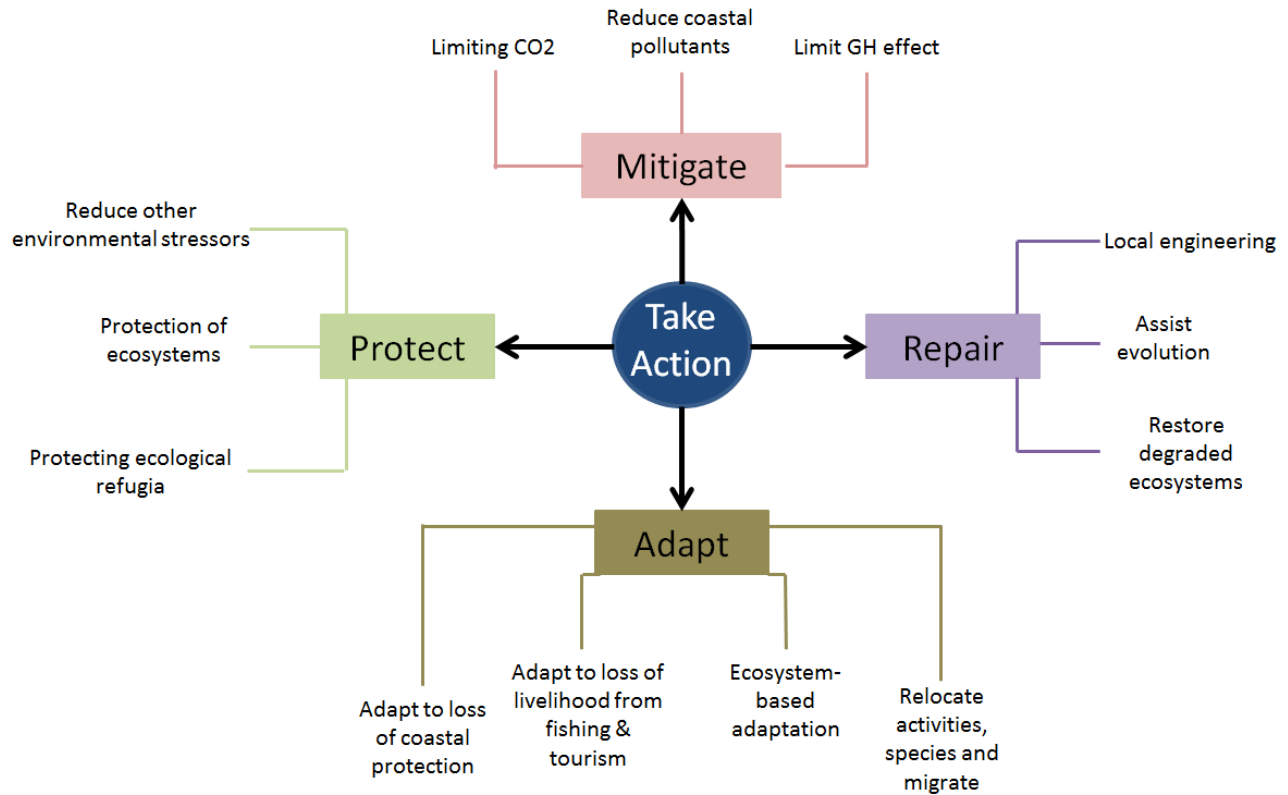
Limiting CO2

Reduce coastal pollutants

Limit GH effect

Mitigate

Reduce other environmental stressors

Protection of ecosystems

Protecting ecological refugia

Protect

Take Action

Repair

Local engineering

Assist evolution

Restore degraded ecosystems

Adapt

Adapt to loss of coastal protection

Adapt to loss of livelihood from fishing & tourism

Ecosystem-based adaptation

Relocate activities, species and migrate